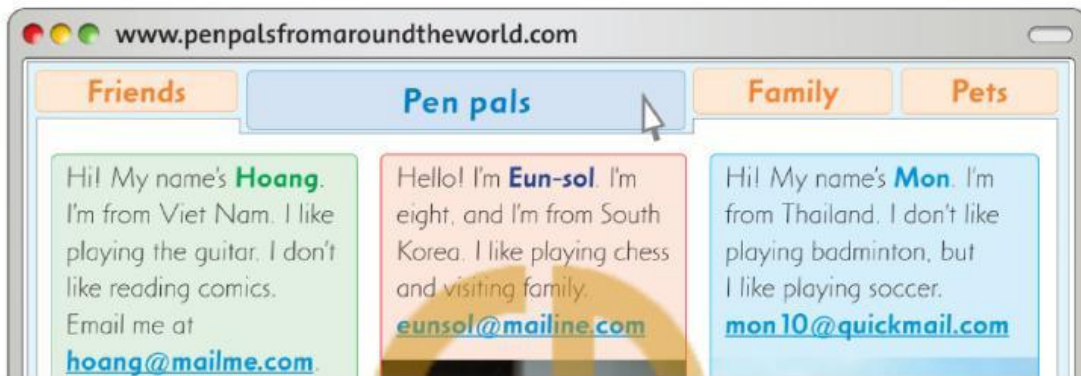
www.penpalsfromaroundtheworld.com

Friends

Pen pals

Family

Pets

Hi! My name's **Hoang**. I'm from Viet Nam. I like playing the guitar. I don't like reading comics. Email me at hoang@mailme.com.

Hello! I'm **Eun-sol**. I'm eight, and I'm from South Korea. I like playing chess and visiting family. eunsol@mailine.com

Hi! My name's **Mon**. I'm from Thailand. I don't like playing badminton, but I like playing soccer. mon10@quickmail.com